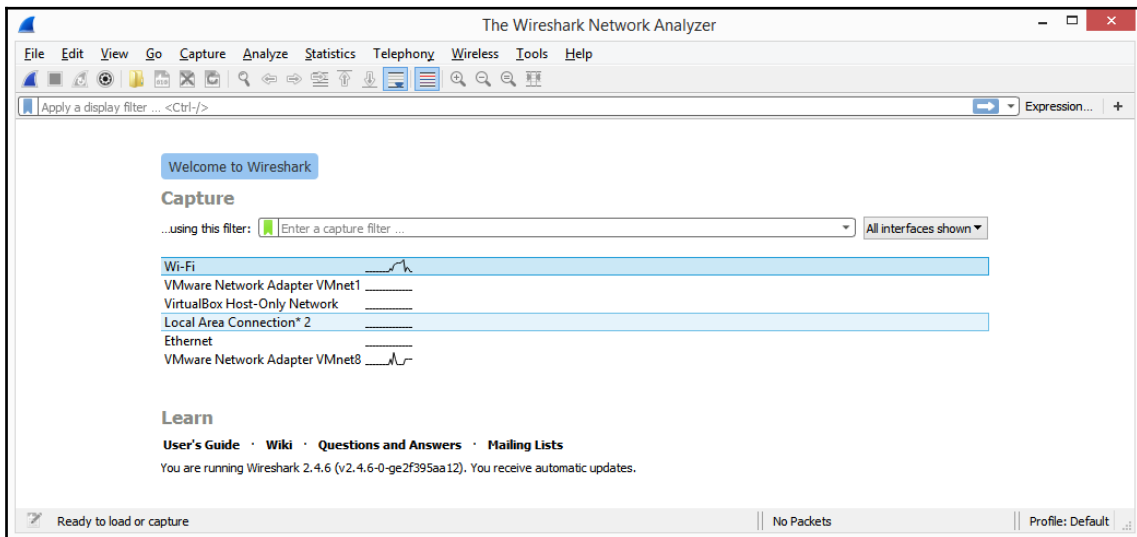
The Wireshark Network Analyzer

File Edit View Go Capture Analyze Statistics Telephony Wireless Tools Help

Apply a display filter ... <Ctrl-/>

Expression... +

Welcome to Wireshark

Capture

...using this filter: Enter a capture filter ...

All interfaces shown

Wi-Fi
VMware Network Adapter VMnet1
VirtualBox Host-Only Network
Local Area Connection* 2
Ethernet
VMware Network Adapter VMnet8

Learn

User's Guide · Wiki · Questions and Answers · Mailing Lists

You are running Wireshark 2.4.6 (v2.4.6-0-ge2f395aa12). You receive automatic updates.

Ready to load or capture

No Packets

Profile: Default